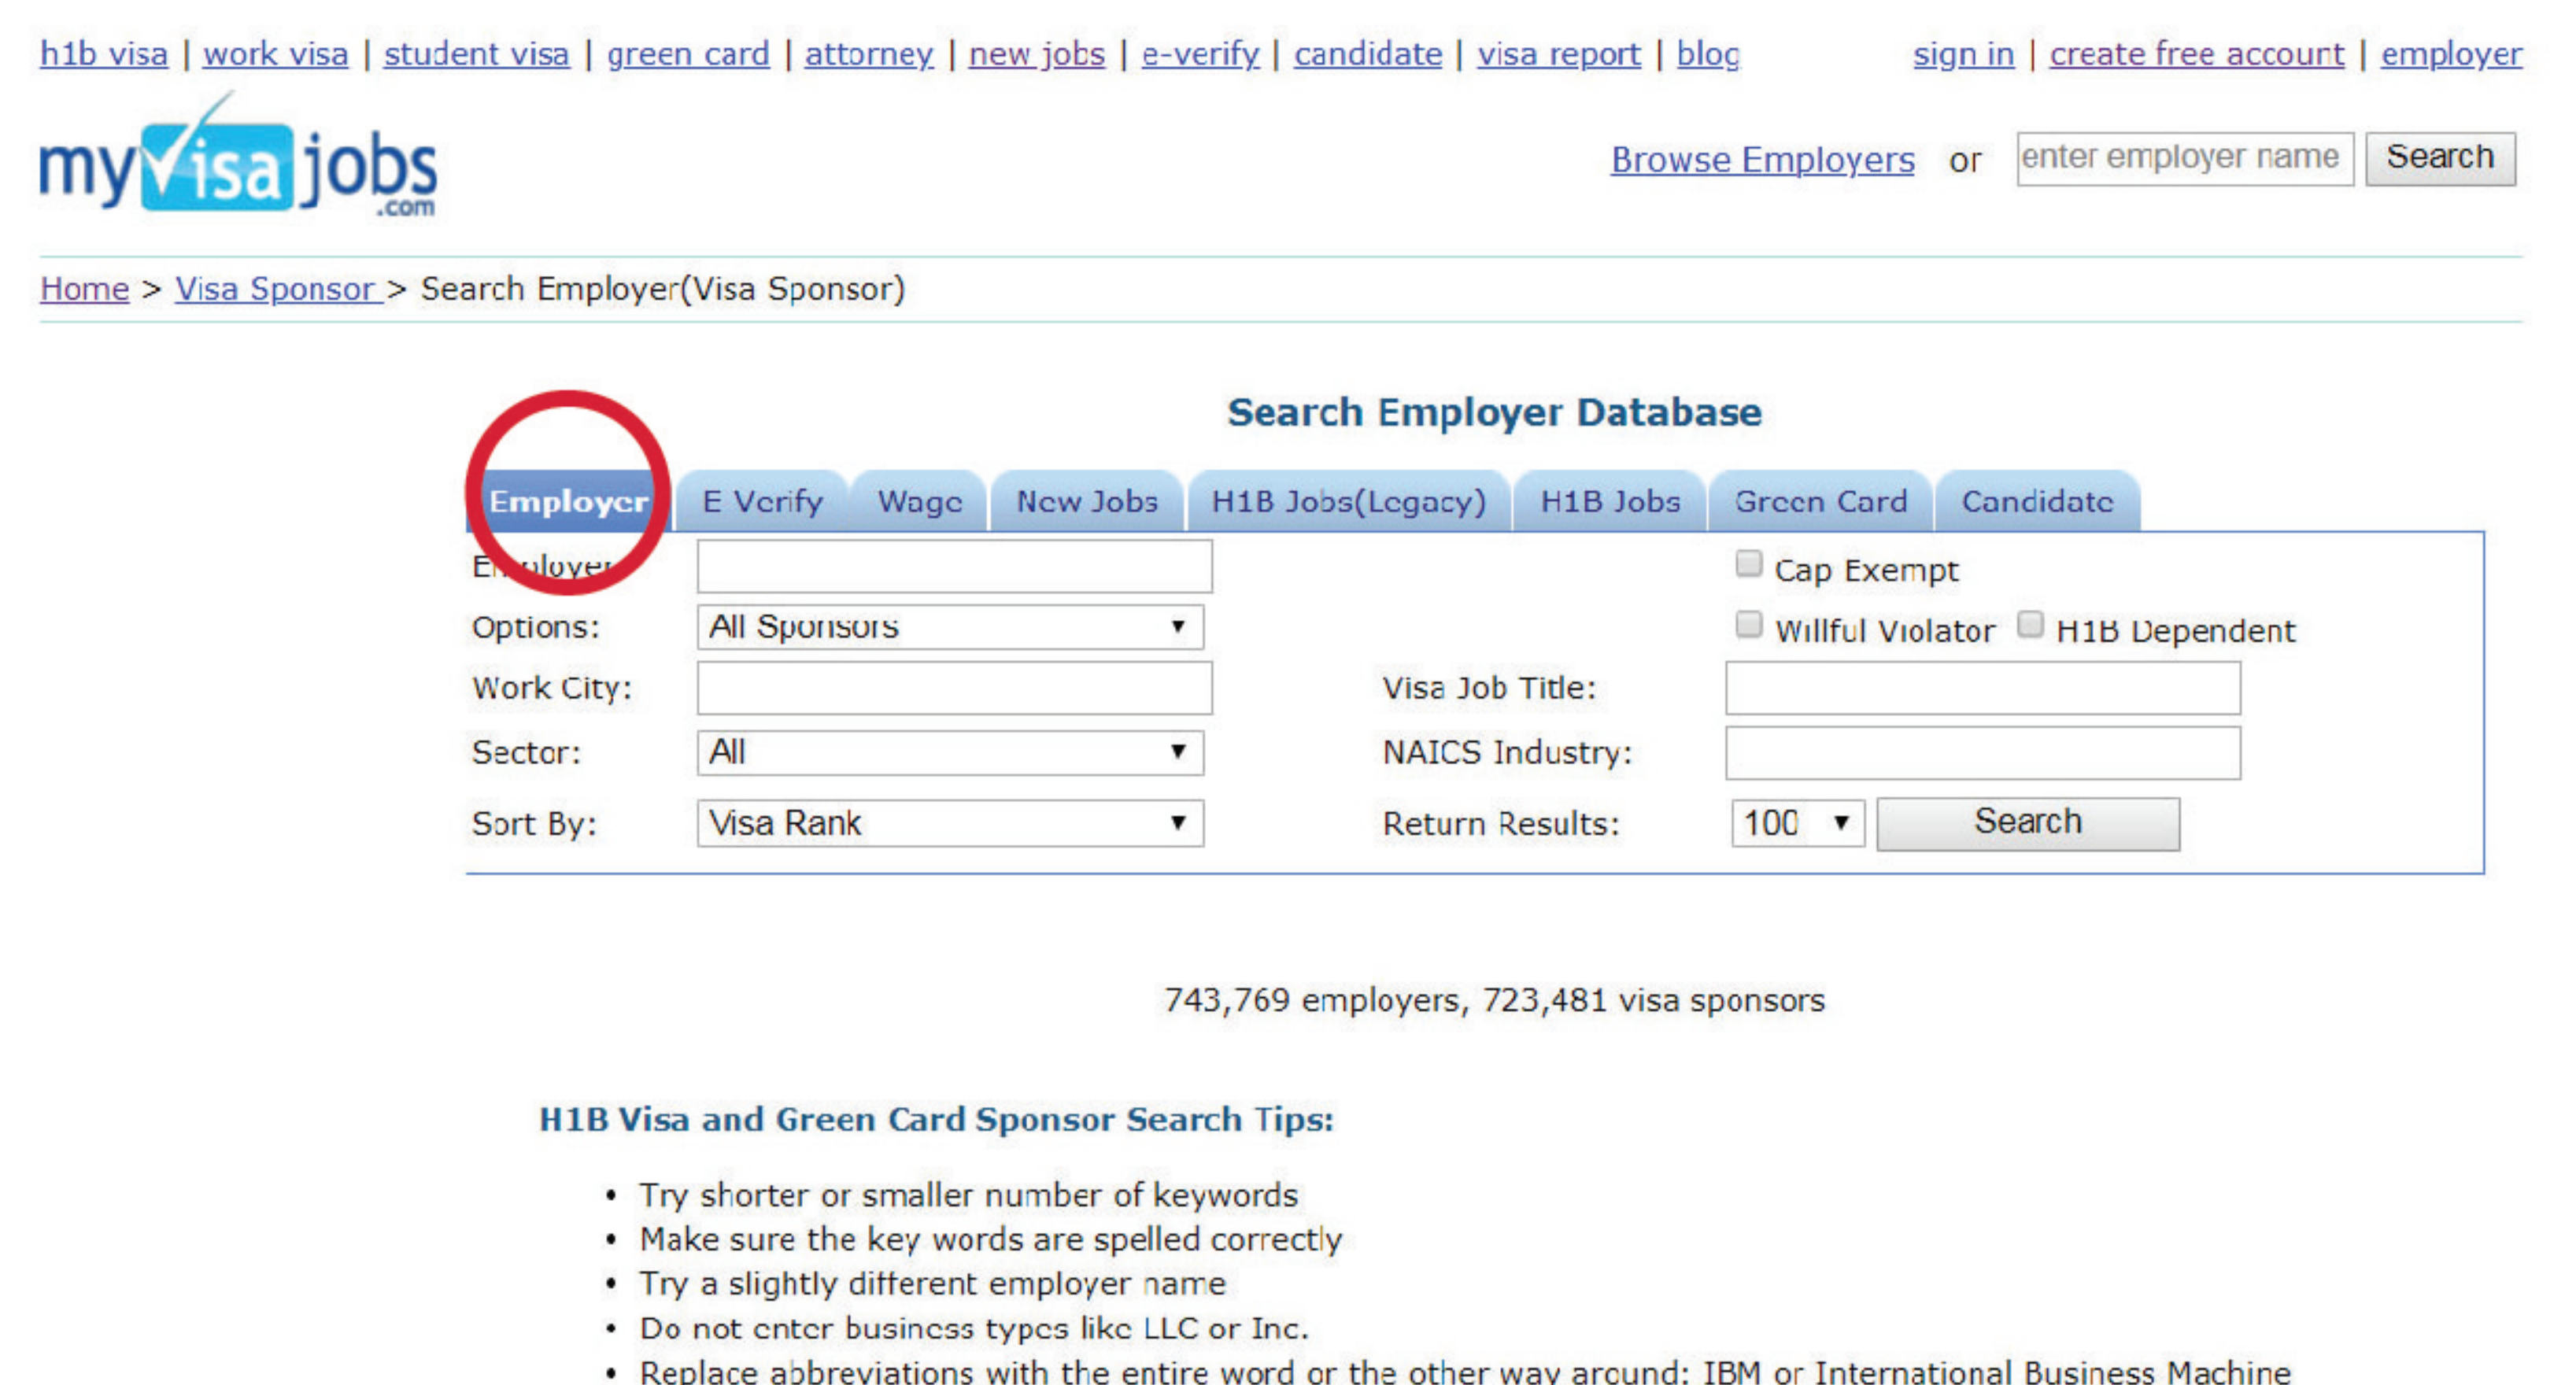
h1b visa | work visa | student visa | green card | attorney | new jobs | e-verify | candidate | visa report | blog

sign in | create free account | employer

myvisajobs.com

Browse Employers or enter employer name Search

Home > Visa Sponsor > Search Employer(Visa Sponsor)

Search Employer Database

Employer | E Verify | Wage | New Jobs | H1B Jobs(Legacy) | H1B Jobs | Green Card | Candidate

Employer:

Cap Exempt

Options: All Sponsors

Willful Violator H1B Dependent

Work City:

Visa Job Title:

Sector: All

NAICS Industry:

Sort By: Visa Rank

Return Results: 100 Search

743,769 employers, 723,481 visa sponsors

H1B Visa and Green Card Sponsor Search Tips:

- Try shorter or smaller number of keywords
- Make sure the key words are spelled correctly
- Try a slightly different employer name
- Do not enter business types like LLC or Inc.
- Replace abbreviations with the entire word or the other way around: IBM or International Business Machine